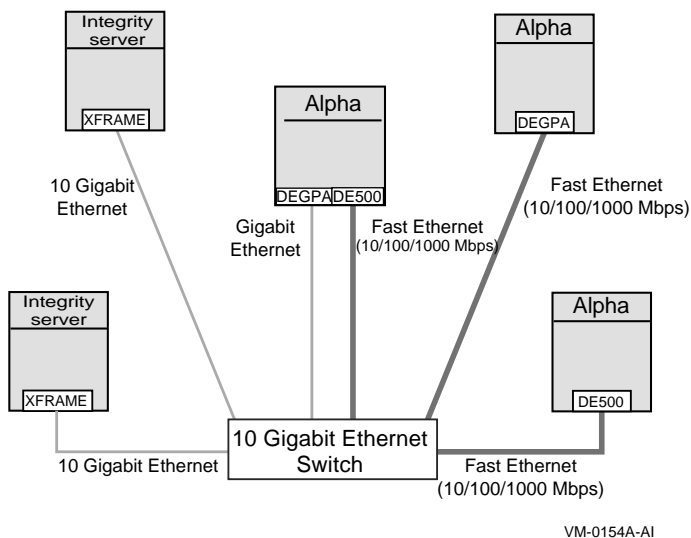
Integrity server

XFRAME

Alpha

DEGPA DE500

Alpha

DEGPA

10 Gigabit Ethernet

Gigabit Ethernet

Fast Ethernet (10/100/1000 Mbps)

Fast Ethernet (10/100/1000 Mbps)

Integrity server

XFRAME

Alpha

DE500

10 Gigabit Ethernet Switch

10 Gigabit Ethernet

Fast Ethernet (10/100/1000 Mbps)

VM-0154A-AI